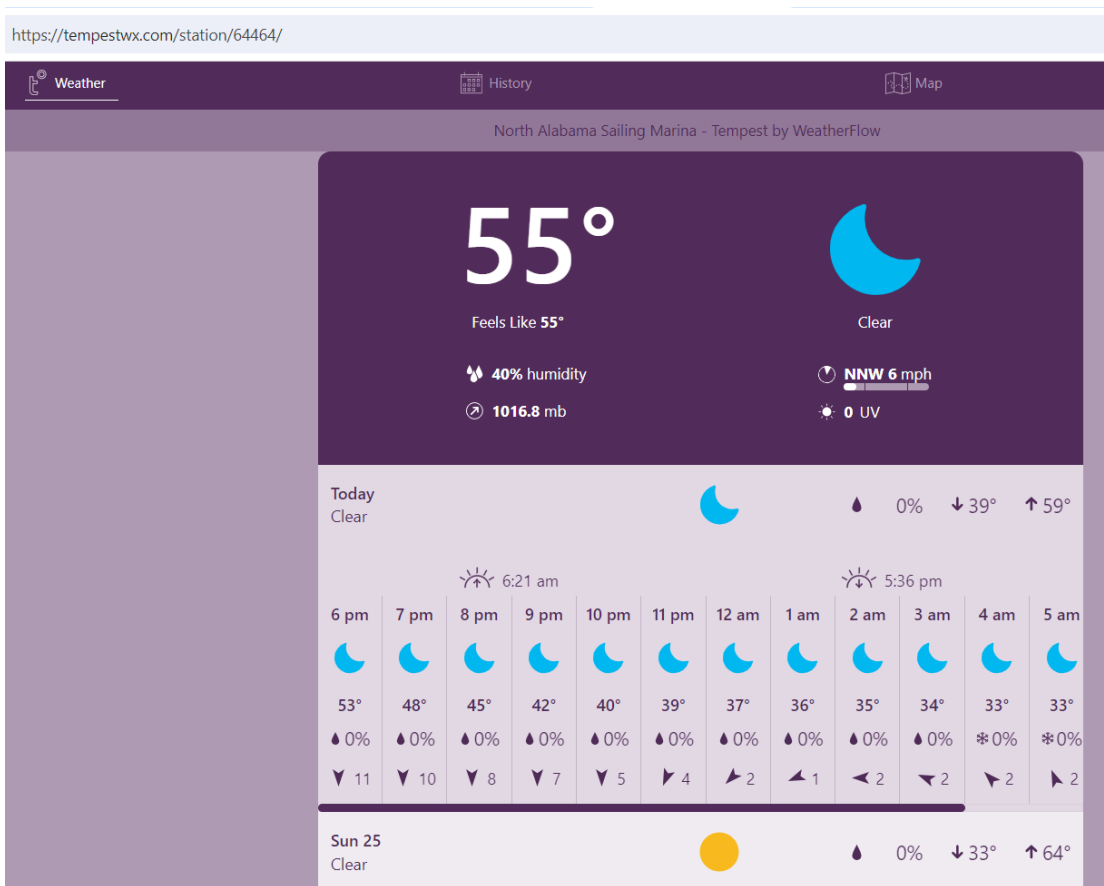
https://tempestwx.com/station/64464/

Weather History Map

North Alabama Sailing Marina - Tempest by WeatherFlow

55°

Feels Like 55°

Clear

40% humidity

1016.8 mb

NNW 6 mph

0 UV

Today
Clear

0% 39° 59°

6:21 am 5:36 pm

| 6 pm | 7 pm | 8 pm | 9 pm | 10 pm | 11 pm | 12 am | 1 am | 2 am | 3 am | 4 am | 5 am |
|---|---|---|---|---|---|---|---|---|---|---|---|
| 53° | 48° | 45° | 42° | 40° | 39° | 37° | 36° | 35° | 34° | 33° | 33° |
| 0% | 0% | 0% | 0% | 0% | 0% | 0% | 0% | 0% | 0% | 0% | 0% |
| 11 | 10 | 8 | 7 | 5 | 4 | 2 | 1 | 2 | 2 | 2 | 2 |

Sun 25
Clear

0% 33° 64°